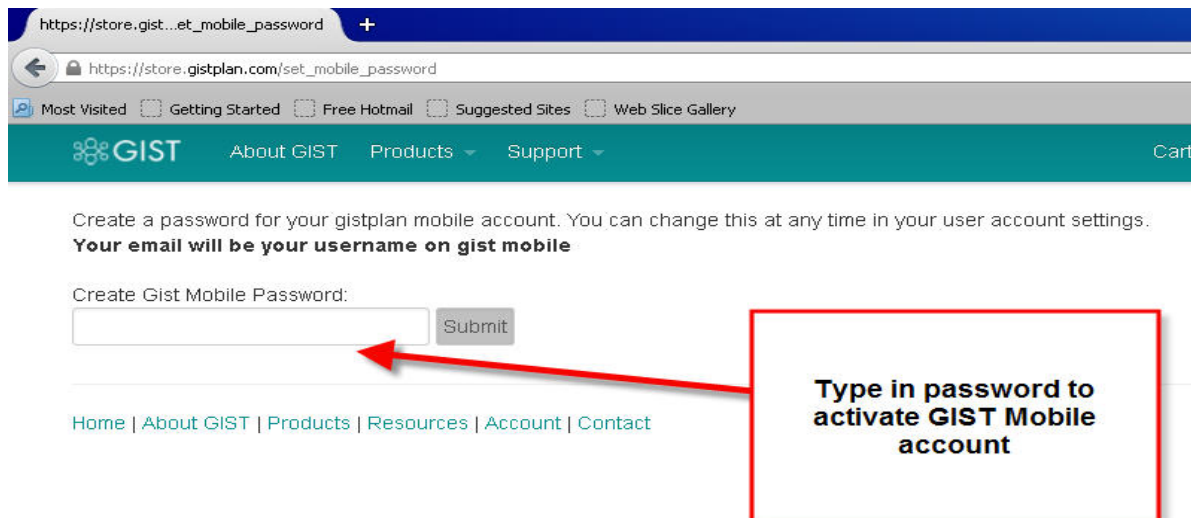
https://store.gist...et_mobile_password +

https://store.gistplan.com/set_mobile_password

Most Visited Getting Started Free Hotmail Suggested Sites Web Slice Gallery

GIST About GIST Products Support Cart

Create a password for your gistplan mobile account. You can change this at any time in your user account settings. **Your email will be your username on gist mobile**

Create Gist Mobile Password:

Submit

Home | About GIST | Products | Resources | Account | Contact

Type in password to activate GIST Mobile account